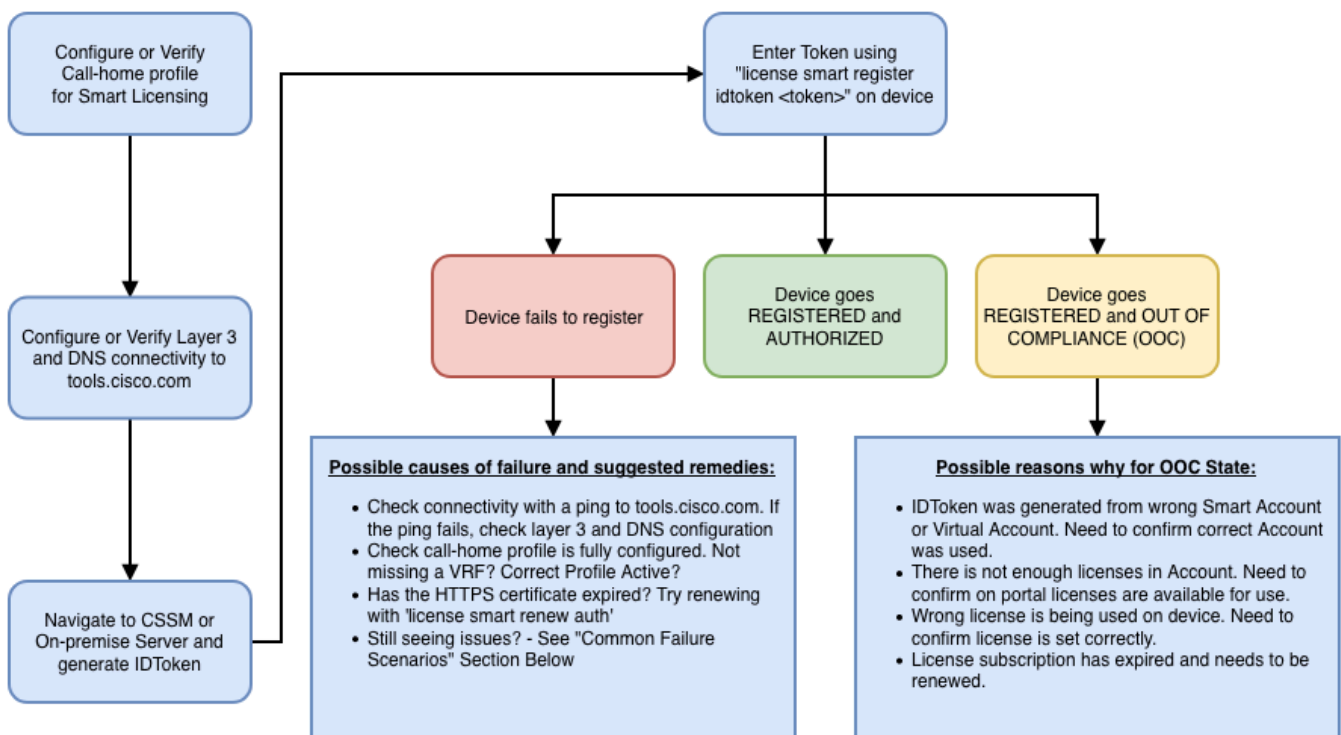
Configure or Verify Call-home profile for Smart Licensing

Configure or Verify Layer 3 and DNS connectivity to tools.cisco.com

Navigate to CSSM or On-premise Server and generate IDToken

Enter Token using "license smart register idtoken <token>" on device

Device fails to register

Device goes REGISTERED and AUTHORIZED

Device goes REGISTERED and OUT OF COMPLIANCE (OOC)

Possible causes of failure and suggested remedies:

- Check connectivity with a ping to tools.cisco.com. If the ping fails, check layer 3 and DNS configuration
- Check call-home profile is fully configured. Not missing a VRF? Correct Profile Active?
- Has the HTTPS certificate expired? Try renewing with 'license smart renew auth'
- Still seeing issues? - See "Common Failure Scenarios" Section Below

Possible reasons why for OOC State:

- IDToken was generated from wrong Smart Account or Virtual Account. Need to confirm correct Account was used.
- There is not enough licenses in Account. Need to confirm on portal licenses are available for use.
- Wrong license is being used on device. Need to confirm license is set correctly.
- License subscription has expired and needs to be renewed.